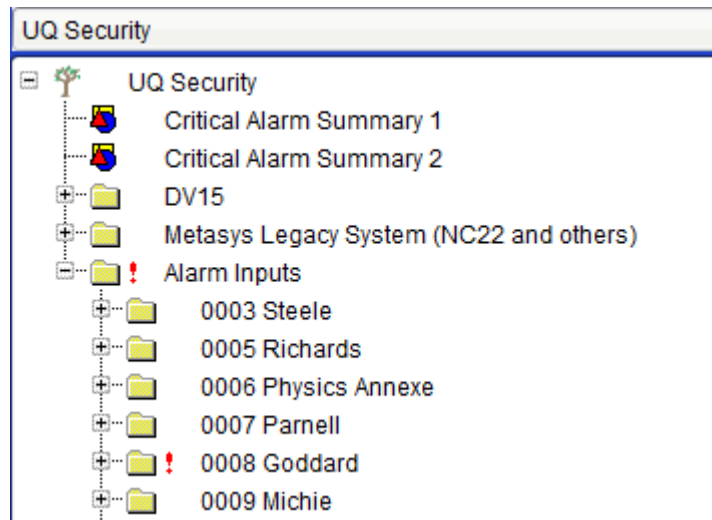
UQ Security

UQ Security
Critical Alarm Summary 1
Critical Alarm Summary 2
DV15
Metasys Legacy System (NC22 and others)
! Alarm Inputs
0003 Steele
0005 Richards
0006 Physics Annexe
0007 Parnell
! 0008 Goddard
0009 Michie